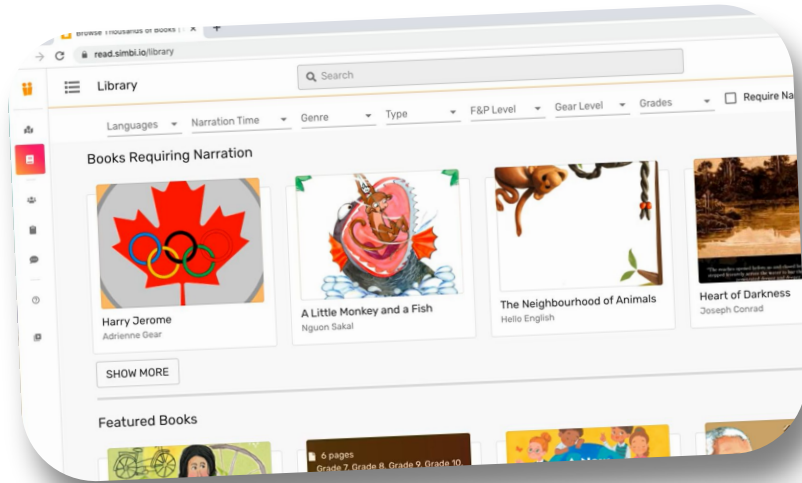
Browse Thousands of Books | ×
read.simbi.io/library

Library

Search

Languages
Narration Time
Genre
Type
F&P Level
Gear Level
Grades
Require Na

Books Requiring Narration

Harry Jerome
Adrienne Gear

A Little Monkey and a Fish
Nguon Sakal

The Neighbourhood of Animals
Hello English

Heart of Darkness
Joseph Conrad

SHOW MORE

Featured Books

6 pages
Grade 7, Grade 8, Grade 9, Grade 10,